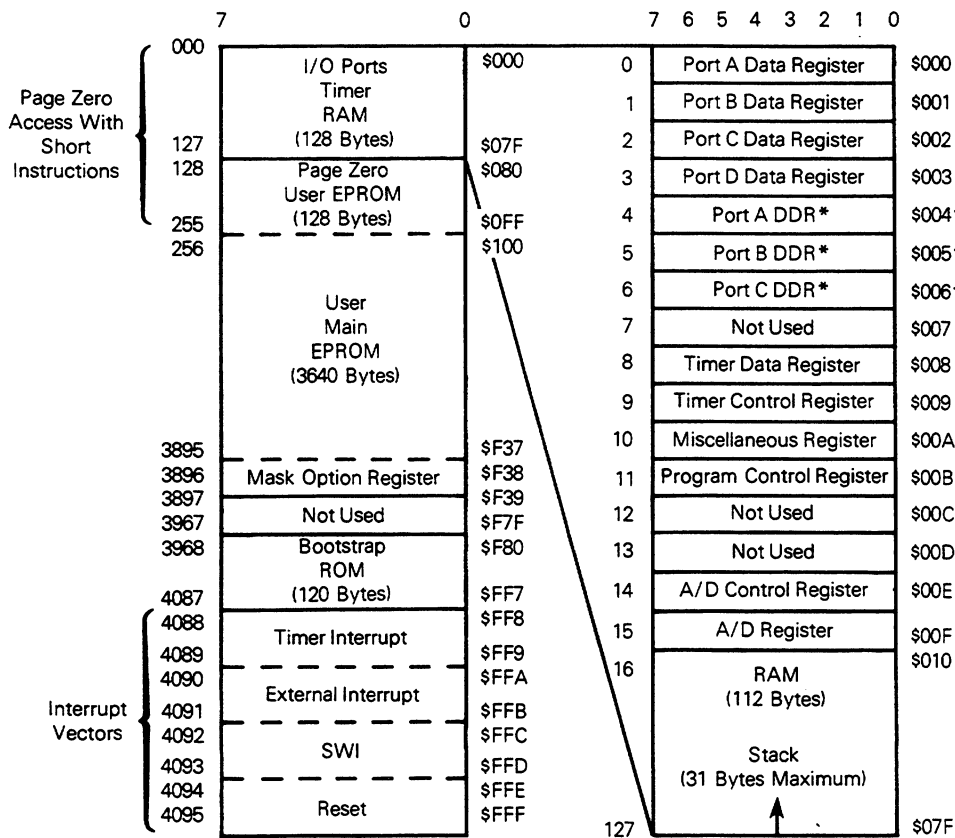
7 0

Page Zero Access With Short Instructions

000 I/O Ports Timer RAM (128 Bytes) $000
127 $07F
128 Page Zero User EPROM (128 Bytes) $080
255 $0FF
256 User Main EPROM (3640 Bytes) $100
3895 $F37
3896 Mask Option Register $F38
3897 $F39
3967 Not Used $F7F
3968 Bootstrap ROM (120 Bytes) $F80
4087 $FF7
4088 Timer Interrupt $FF8
4089 $FF9
4090 External Interrupt $FFA
4091 $FFB
4092 SWI $FFC
4093 $FFD
4094 Reset $FFE
4095 $FFF

Interrupt Vectors

7 6 5 4 3 2 1 0

| | | |
|---|---|---|
| 0 | Port A Data Register | \$000 |
| 1 | Port B Data Register | \$001 |
| 2 | Port C Data Register | \$002 |
| 3 | Port D Data Register | \$003 |
| 4 | Port A DDR* | \$004 |
| 5 | Port B DDR* | \$005 |
| 6 | Port C DDR* | \$006 |
| 7 | Not Used | \$007 |
| 8 | Timer Data Register | \$008 |
| 9 | Timer Control Register | \$009 |
| 10 | Miscellaneous Register | \$00A |
| 11 | Program Control Register | \$00B |
| 12 | Not Used | \$00C |
| 13 | Not Used | \$00D |
| 14 | A/D Control Register | \$00E |
| 15 | A/D Register | \$00F |
| 16 | RAM (112 Bytes) Stack (31 Bytes Maximum) | \$010 |
| 127 | | \$07F |